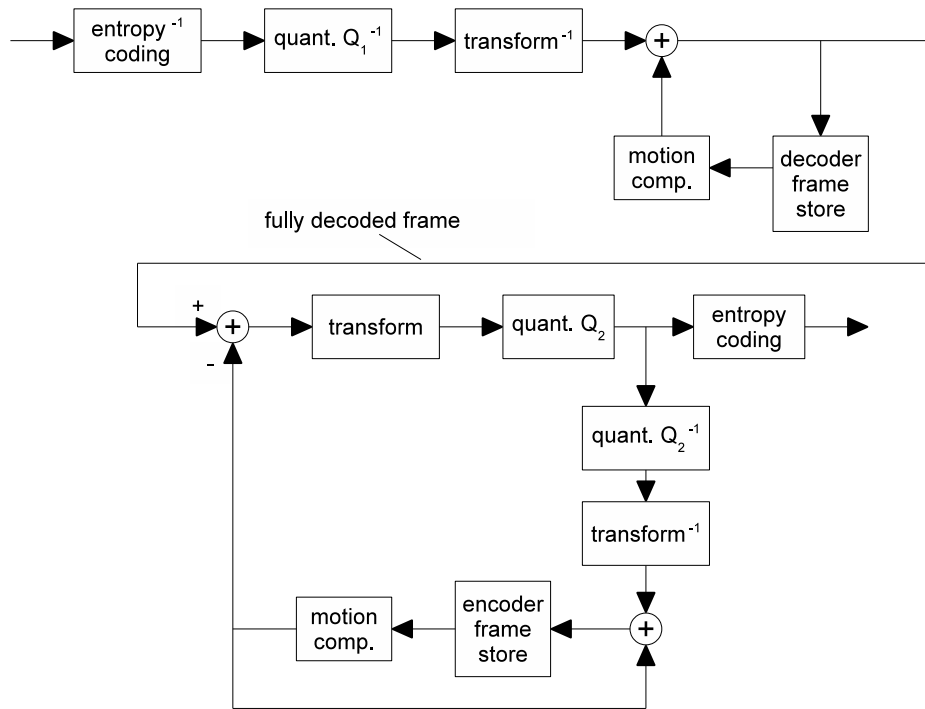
entropy $^{-1}$ coding

quant. $Q_1^{-1}$

transform$^{-1}$

+

motion comp.

decoder frame store

fully decoded frame

+

+

-

transform

quant. $Q_2$

entropy coding

quant. $Q_2^{-1}$

transform$^{-1}$

motion comp.

encoder frame store

+